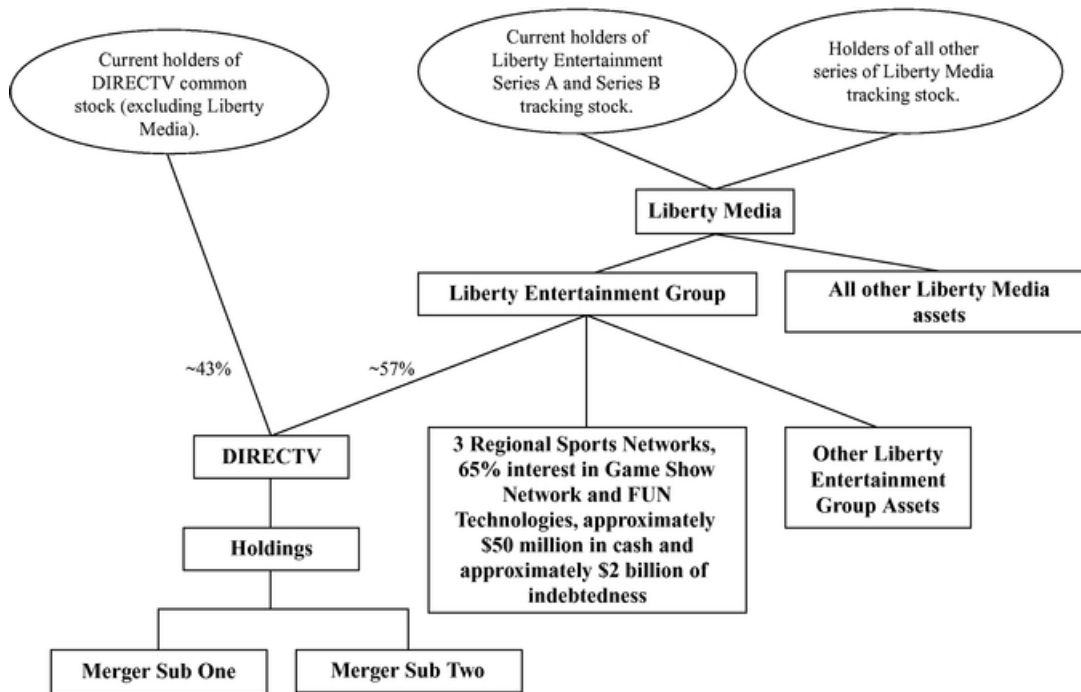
Current holders of DIRECTV common stock (excluding Liberty Media).

Current holders of Liberty Entertainment Series A and Series B tracking stock.

Holders of all other series of Liberty Media tracking stock.

Liberty Media

Liberty Entertainment Group

All other Liberty Media assets

~43%

~57%

DIRECTV

3 Regional Sports Networks, 65% interest in Game Show Network and FUN Technologies, approximately \$50 million in cash and approximately \$2 billion of indebtedness

Other Liberty Entertainment Group Assets

Holdings

Merger Sub One

Merger Sub Two